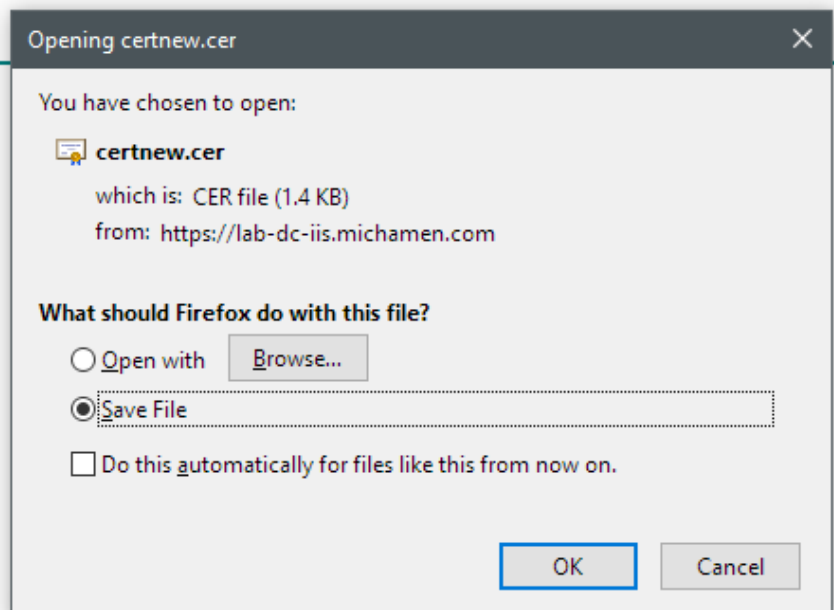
Opening certnew.cer

You have chosen to open:

certnew.cer

which is: CER file (1.4 KB)
from: https://lab-dc-iis.michamen.com

What should Firefox do with this file?

Open with

Browse...

Save File

Do this automatically for files like this from now on.

OK

Cancel